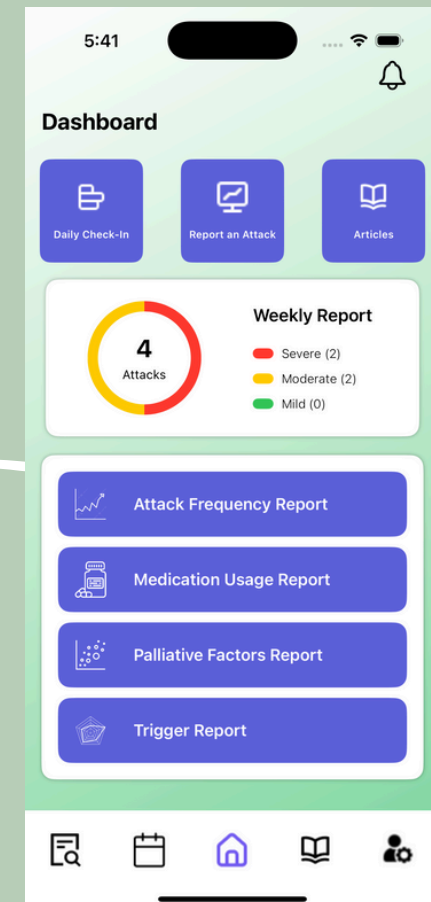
5:41

Dashboard

Daily Check-In

Report an Attack

Articles

4
Attacks

Weekly Report

Severe (2)

Moderate (2)

Mild (0)

Attack Frequency Report

Medication Usage Report

Palliative Factors Report

Trigger Report